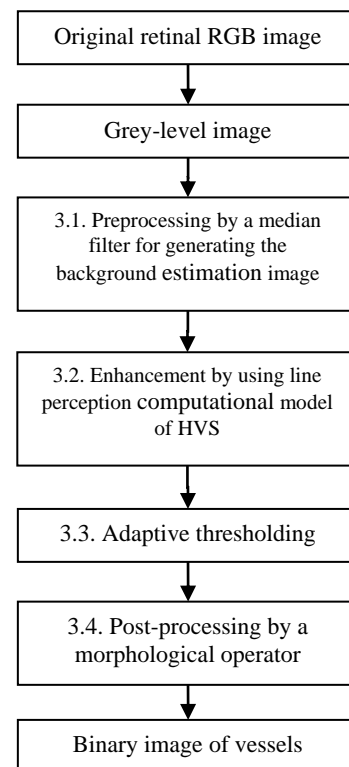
Original retinal RGB image

Grey-level image

3.1. Preprocessing by a median filter for generating the background estimation image

3.2. Enhancement by using line perception computational model of HVS

3.3. Adaptive thresholding

3.4. Post-processing by a morphological operator

Binary image of vessels